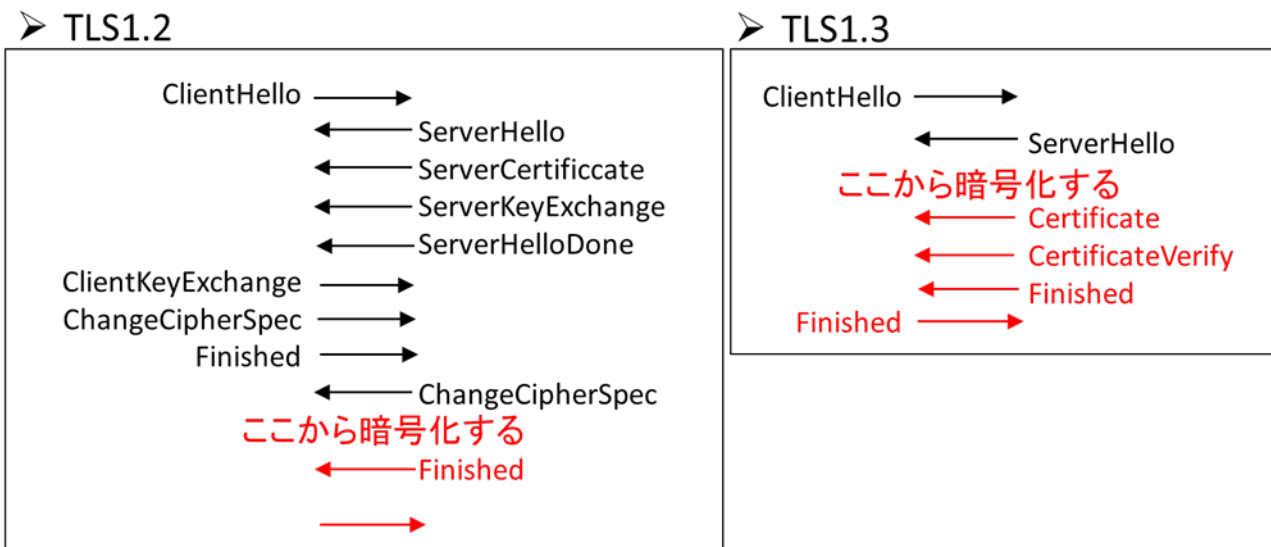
➢ TLS1.2

ClientHello

ServerHello

ServerCertificcate

ServerKeyExchange

ServerHelloDone

ClientKeyExchange

ChangeCipherSpec

Finished

ChangeCipherSpec

ここから暗号化する

Finished

➢ TLS1.3

ClientHello

ServerHello

ここから暗号化する

Certificate

CertificateVerify

Finished

Finished